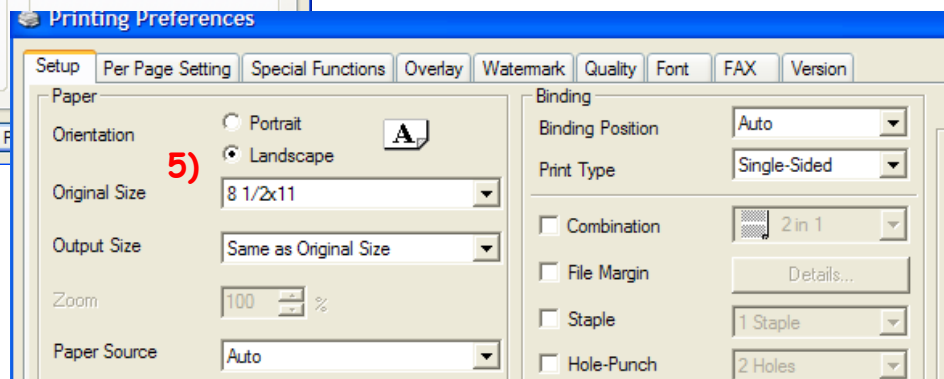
Printing Preferences

Setup | Per Page Setting | Special Functions | Overlay | Watermark | Quality | Font | FAX | Version

Paper
Orientation
Portrait
Landscape
5)
Original Size 8 1/2x11
Output Size Same as Original Size
Zoom 100 %
Paper Source Auto

Binding
Binding Position Auto
Print Type Single-Sided
Combination 2 in 1
File Margin Details...
Staple 1 Staple
Hole-Punch 2 Holes